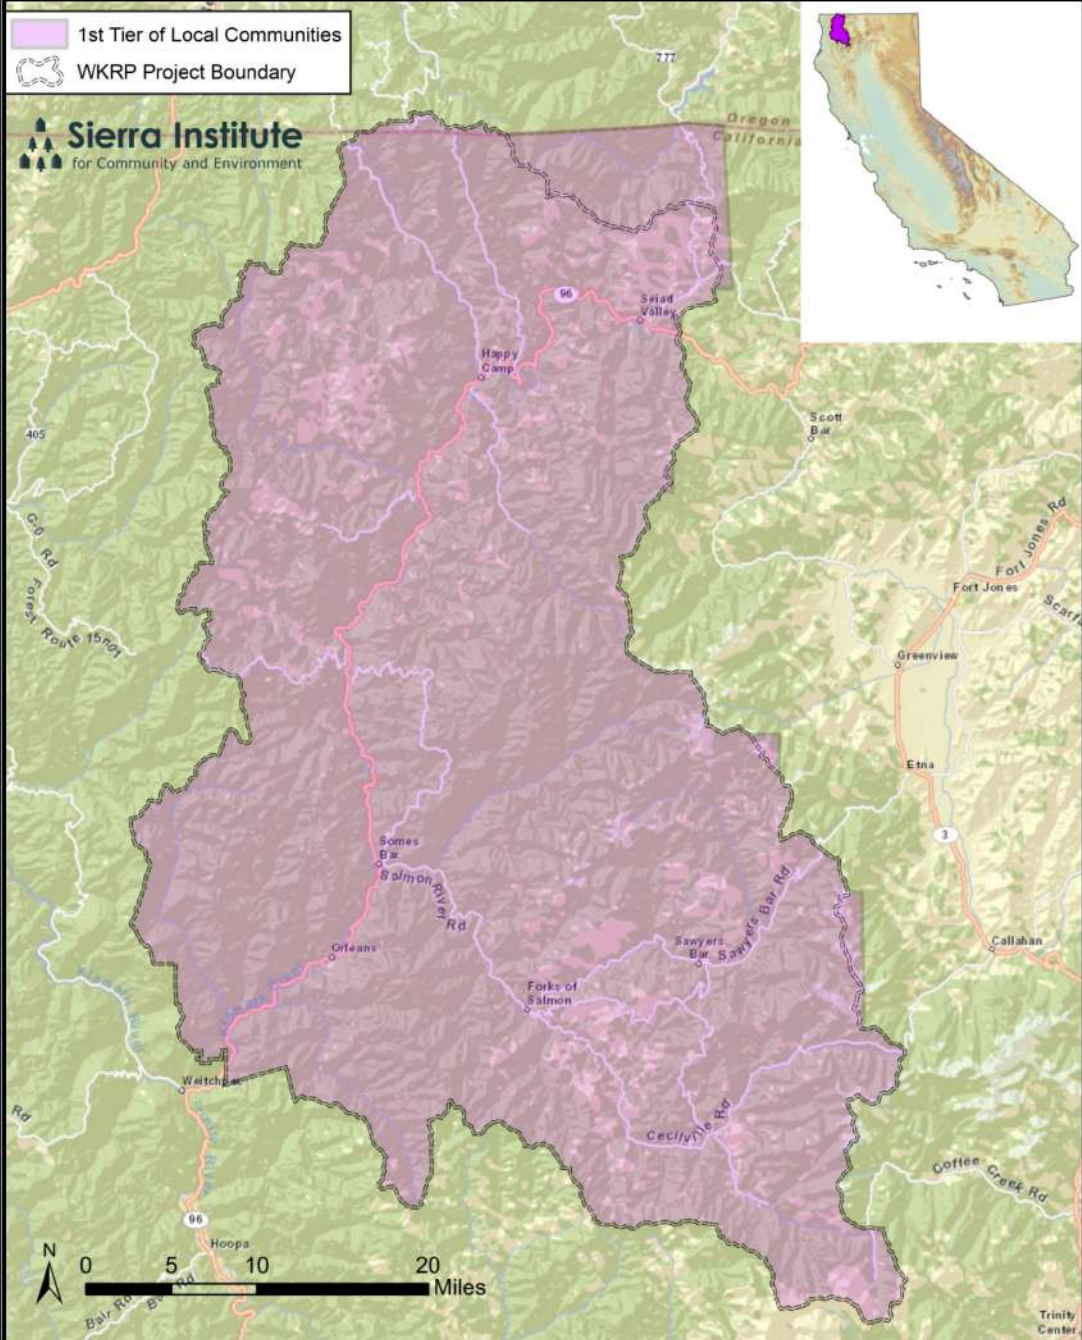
1st Tier of Local Communities
WKRP Project Boundary

Sierra Institute
for Community and Environment

777
Oregon
California
96
Seiad Valley
Happy Camp
Scott Bar
405
G-0 Rd
Forest Route 15n01
Fort Jones Rd
Fort Jones
Scarf
Greenview
Etna
3
Somes Bar
Salmon River Rd
Orleans
Sawyers Bar
Sawyers Bar Rd
Callahan
Forks of Salmon
Weitchpec
Rd
Cecilville Rd
Coffee Creek Rd
96
Hoopa
Bair Rd
Trinity Center

N
0 5 10 20 Miles